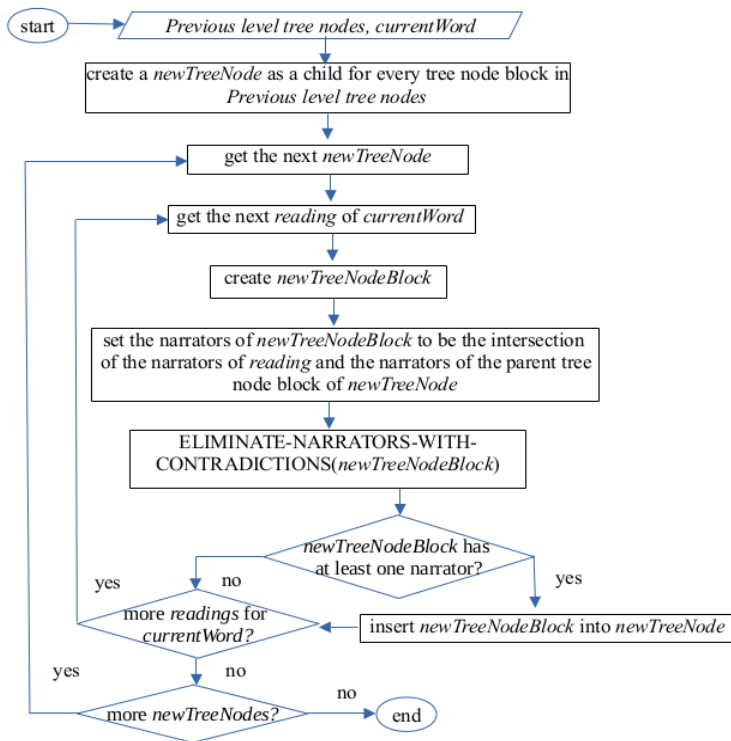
start

Previous level tree nodes, currentWord

create a newTreeNode as a child for every tree node block in Previous level tree nodes

get the next newTreeNode

get the next reading of currentWord

create newTreeNodeBlock

set the narrators of newTreeNodeBlock to be the intersection of the narrators of reading and the narrators of the parent tree node block of newTreeNode

ELIMINATE-NARRATORS-WITH-CONTRADICTIONS(newTreeNodeBlock)

newTreeNodeBlock has at least one narrator?

no

yes

yes

more readings for currentWord?

insert newTreeNodeBlock into newTreeNode

yes

no

no

more newTreeNodes?

end